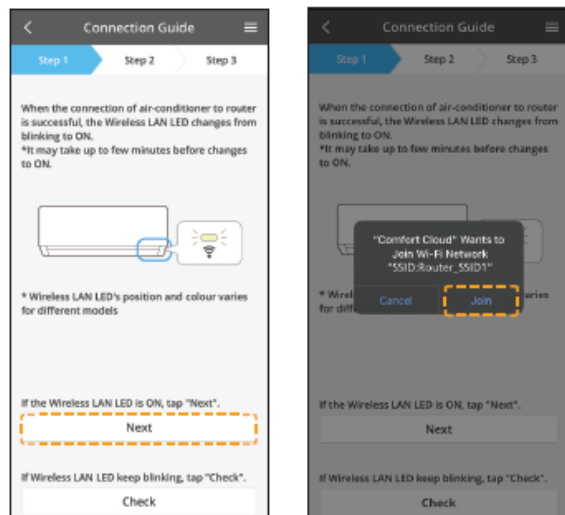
Connection Guide

Step 1 Step 2 Step 3

When the connection of air-conditioner to router is successful, the Wireless LAN LED changes from blinking to ON.
*It may take up to few minutes before changes to ON.

* Wireless LAN LED's position and colour varies for different models

If the Wireless LAN LED is ON, tap "Next".

Next

If Wireless LAN LED keep blinking, tap "Check".

Check

Connection Guide

Step 1 Step 2 Step 3

When the connection of air-conditioner to router is successful, the Wireless LAN LED changes from blinking to ON.
*It may take up to few minutes before changes to ON.

"Comfort Cloud" Wants to Join Wi-Fi Network "SSID:Router_SSID1"

Cancel Join

* Wirel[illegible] varies for diff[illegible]

If the Wireless LAN LED is ON, tap "Next".

Next

If Wireless LAN LED keep blinking, tap "Check".

Check